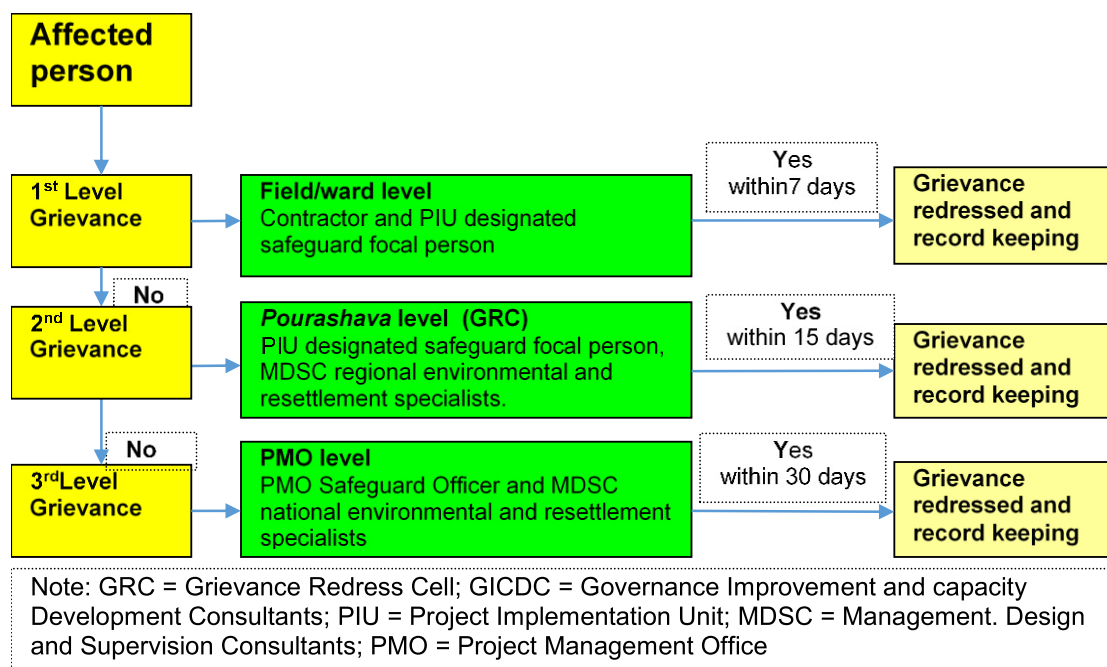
Affected person

1st Level Grievance

Field/ward level
Contractor and PIU designated safeguard focal person

Yes
within7 days

Grievance redressed and record keeping

No

2nd Level Grievance

Pourashava level (GRC)
PIU designated safeguard focal person, MDSC regional environmental and resettlement specialists.

Yes
within 15 days

Grievance redressed and record keeping

No

3rdLevel Grievance

PMO level
PMO Safeguard Officer and MDSC national environmental and resettlement specialists

Yes
within 30 days

Grievance redressed and record keeping

Note: GRC = Grievance Redress Cell; GICDC = Governance Improvement and capacity Development Consultants; PIU = Project Implementation Unit; MDSC = Management. Design and Supervision Consultants; PMO = Project Management Office